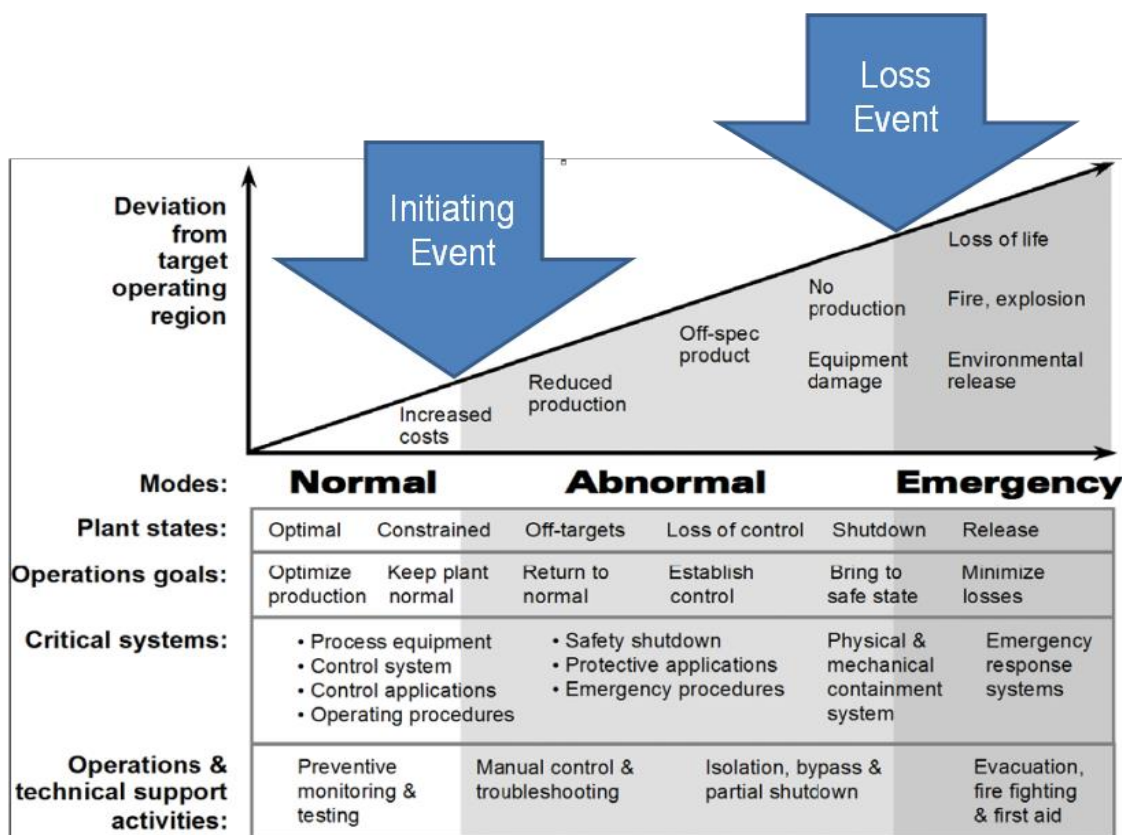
Loss Event

Initiating Event

Deviation from target operating region

Loss of life

Fire, explosion

Environmental release

No production

Equipment damage

Off-spec product

Reduced production

Increased costs

Modes: Normal Abnormal Emergency

| Plant states: | Optimal | Constrained | Off-targets | Loss of control | Shutdown | Release |
|---|---|---|---|---|---|---|
| Operations goals: | Optimize production | Keep plant normal | Return to normal | Establish control | Bring to safe state | Minimize losses |

Critical systems:
• Process equipment
• Control system
• Control applications
• Operating procedures

• Safety shutdown
• Protective applications
• Emergency procedures

Physical & mechanical containment system

Emergency response systems

Operations & technical support activities:
Preventive monitoring & testing

Manual control & troubleshooting

Isolation, bypass & partial shutdown

Evacuation, fire fighting & first aid